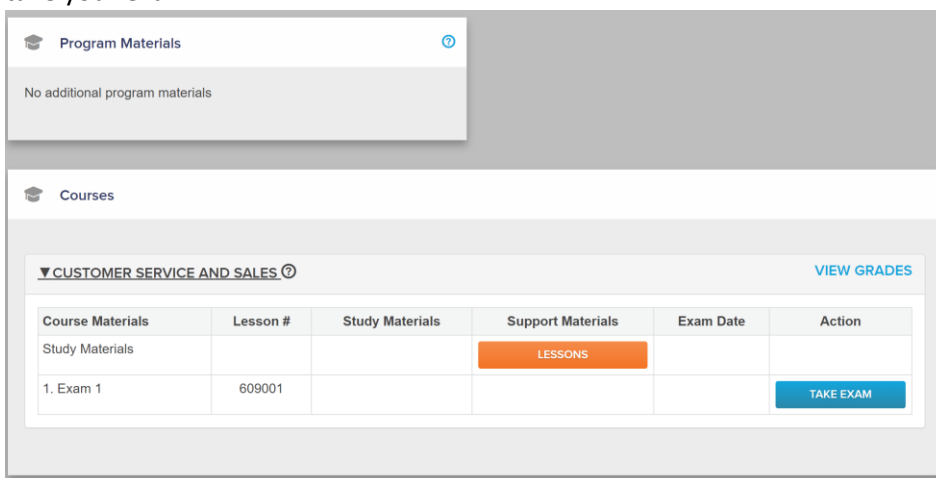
Program Materials

No additional program materials

Courses

▼CUSTOMER SERVICE AND SALES

VIEW GRADES

| Course Materials | Lesson # | Study Materials | Support Materials | Exam Date | Action |
|---|---|---|---|---|---|
| Study Materials | | | LESSONS | | |
| 1. Exam 1 | 609001 | | | | TAKE EXAM |